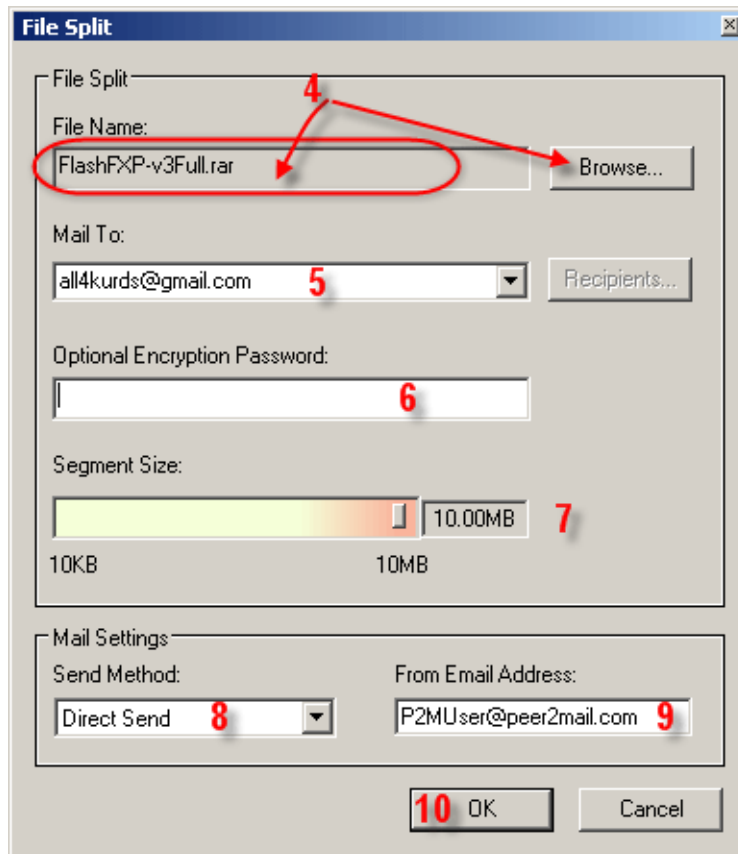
File Split

File Split

4

File Name:

FlashFXP-v3Full.rar

Browse...

Mail To:

all4kurds@gmail.com

5

Recipients...

Optional Encryption Password:

6

Segment Size:

10.00MB

7

10KB

10MB

Mail Settings

Send Method:

Direct Send

8

From Email Address:

P2MUser@peer2mail.com

9

10

OK

Cancel